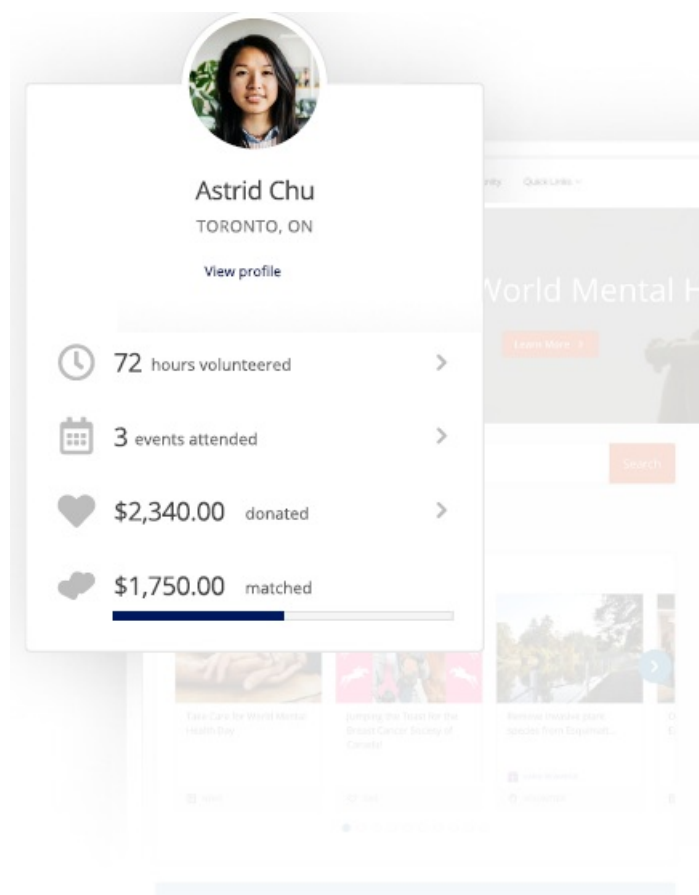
Astrid Chu
TORONTO, ON
View profile

72 hours volunteered

3 events attended

$2,340.00 donated

$1,750.00 matched

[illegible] Quick Links

World Mental H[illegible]

Learn More

Search

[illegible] for World Mental Health Day

Jumping the Youth for the Breast Cancer Society of Canada

Remove invasive plant species from Esquimalt...